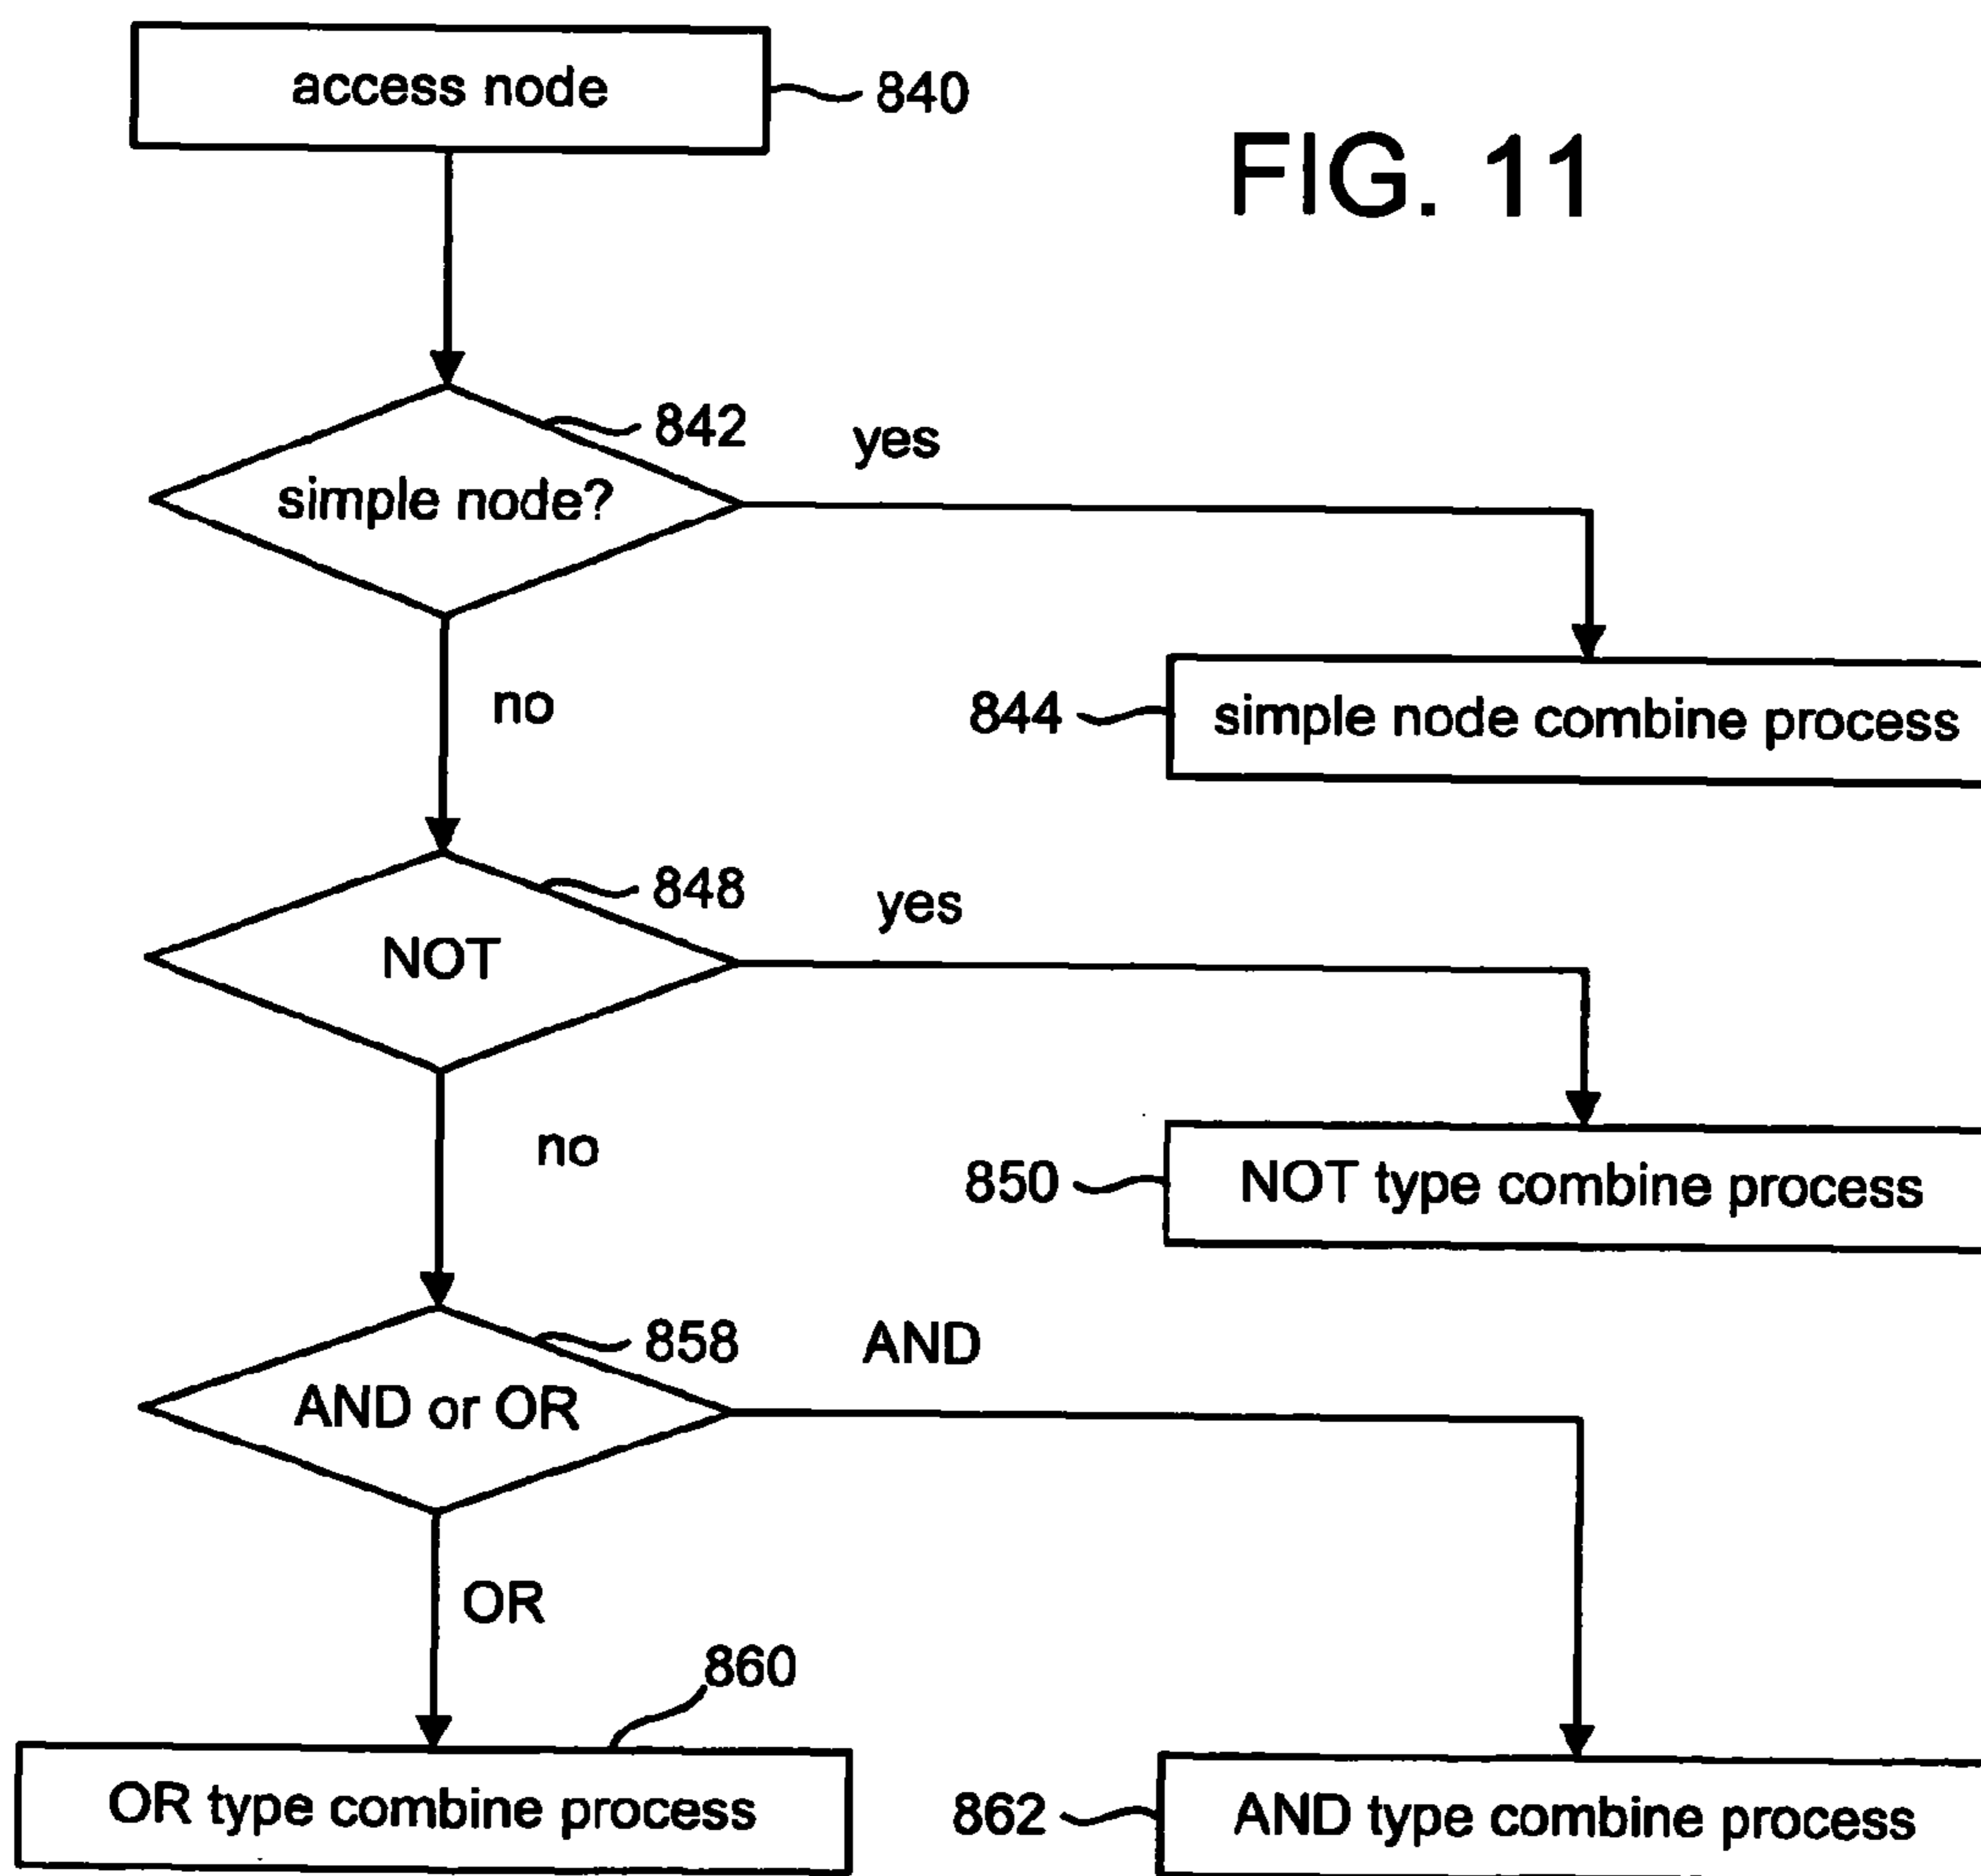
access node
840

FIG. 11

842
yes
simple node?

no

844
simple node combine process

848
yes
NOT

no

850
NOT type combine process

858
AND
AND or OR

OR

860
OR type combine process

862
AND type combine process